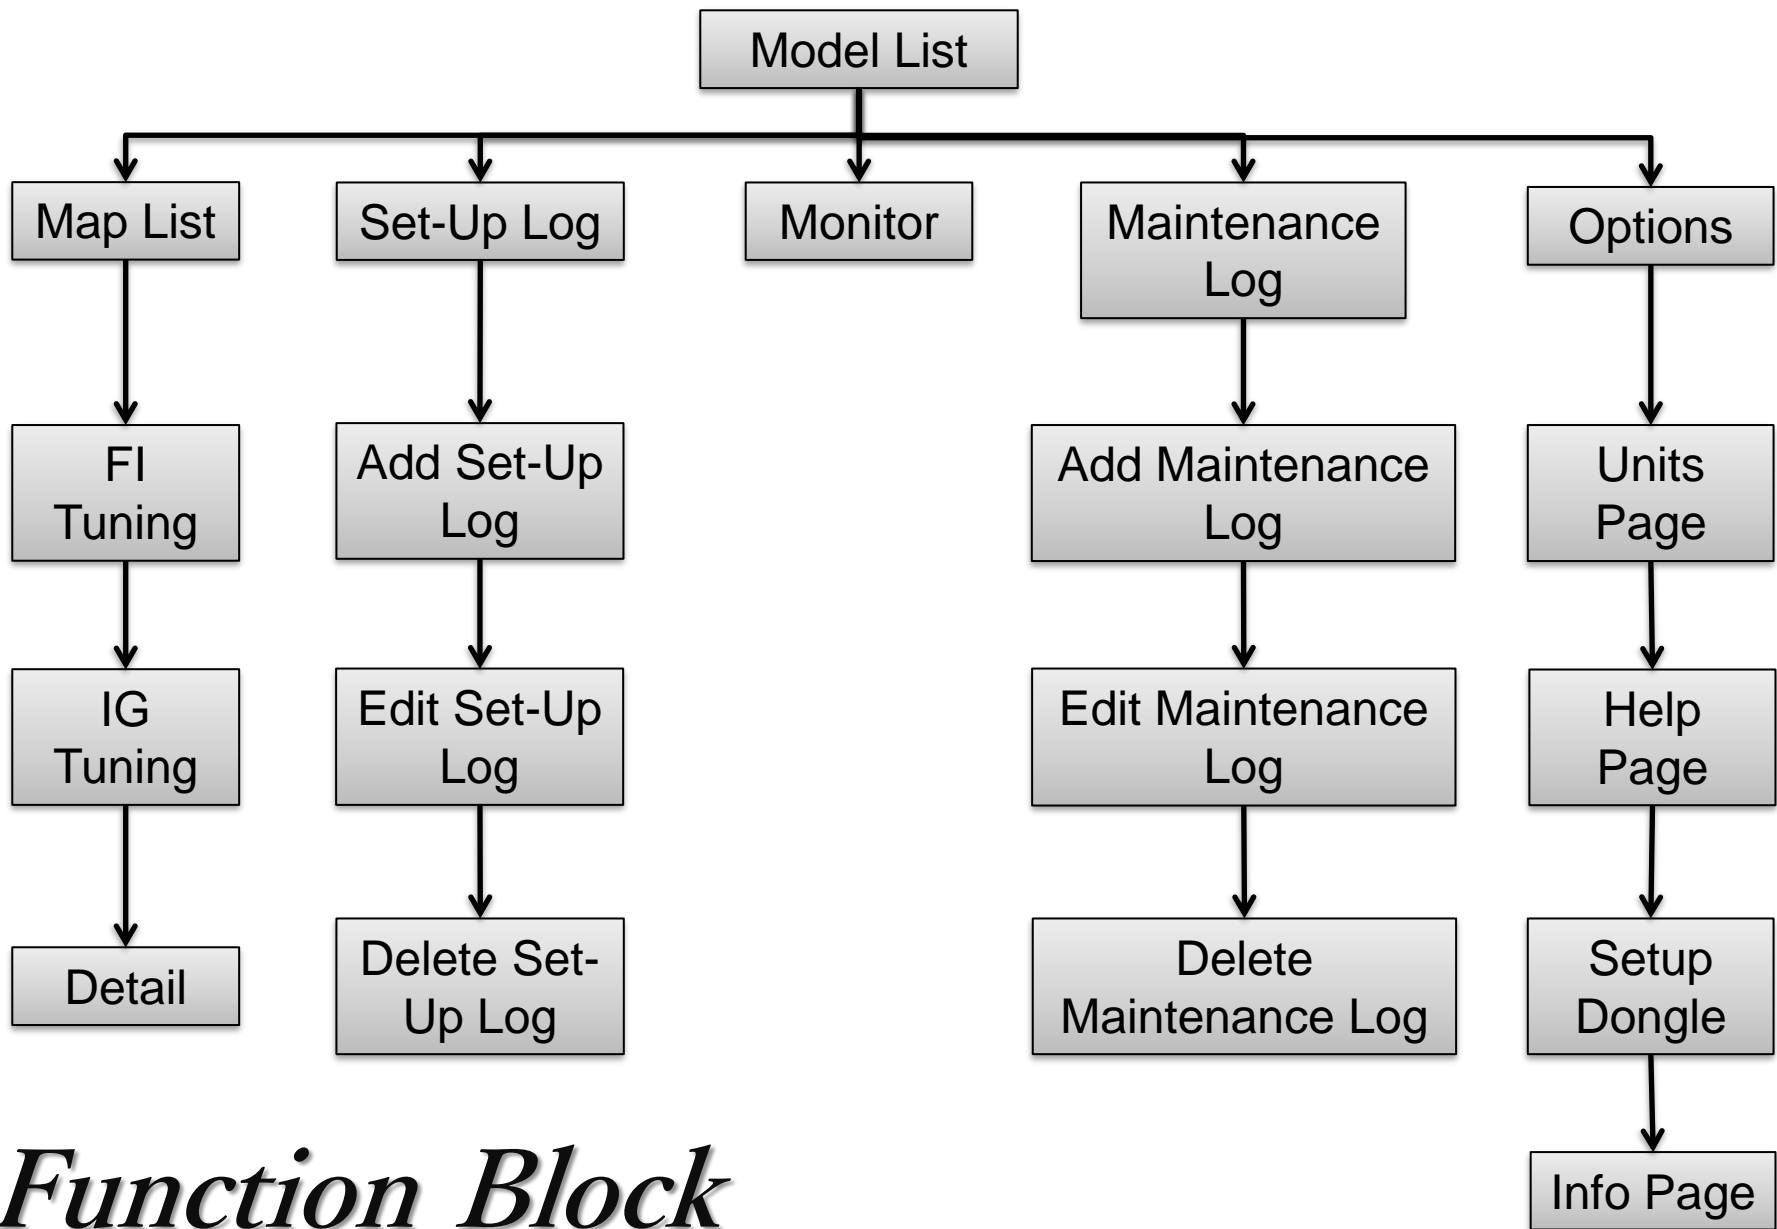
Model List

Map List

FI Tuning

IG Tuning

Detail

Set-Up Log

Add Set-Up Log

Edit Set-Up Log

Delete Set-Up Log

Monitor

Maintenance Log

Add Maintenance Log

Edit Maintenance Log

Delete Maintenance Log

Options

Units Page

Help Page

Setup Dongle

Info Page

Function Block